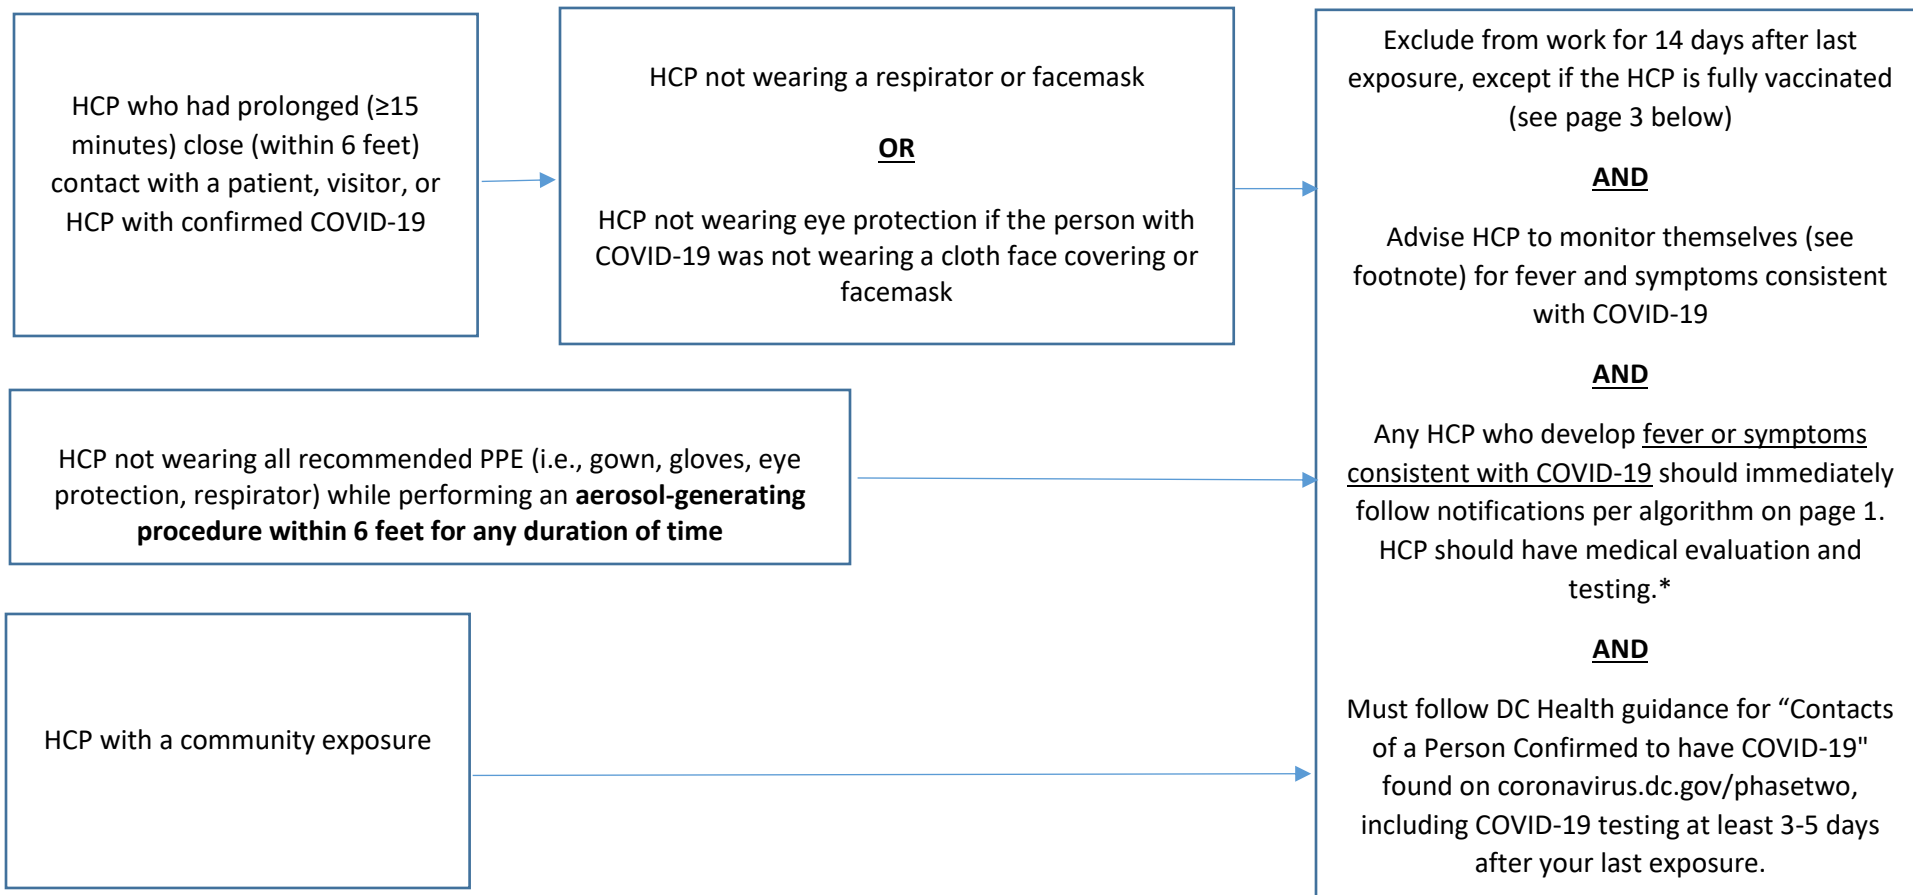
HCP who had prolonged (≥15 minutes) close (within 6 feet) contact with a patient, visitor, or HCP with confirmed COVID-19

HCP not wearing a respirator or facemask

OR

HCP not wearing eye protection if the person with COVID-19 was not wearing a cloth face covering or facemask

Exclude from work for 14 days after last exposure, except if the HCP is fully vaccinated (see page 3 below)

AND

Advise HCP to monitor themselves (see footnote) for fever and symptoms consistent with COVID-19

AND

Any HCP who develop fever or symptoms consistent with COVID-19 should immediately follow notifications per algorithm on page 1. HCP should have medical evaluation and testing.*

AND

Must follow DC Health guidance for “Contacts of a Person Confirmed to have COVID-19" found on coronavirus.dc.gov/phasetwo, including COVID-19 testing at least 3-5 days after your last exposure.

HCP not wearing all recommended PPE (i.e., gown, gloves, eye protection, respirator) while performing an **aerosol-generating procedure within 6 feet for any duration of time**

HCP with a community exposure